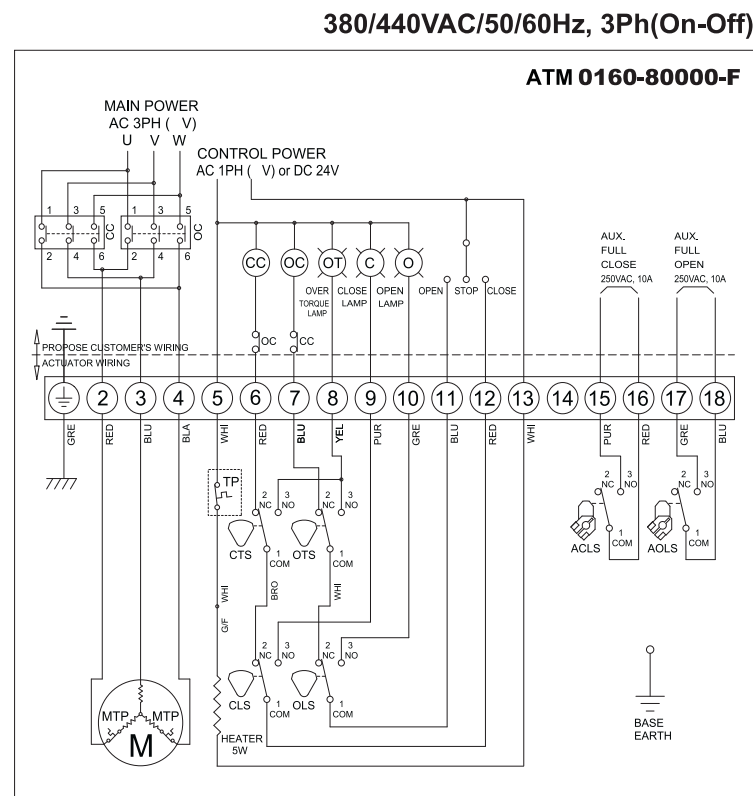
380/440VAC/50/60Hz, 3Ph(On-Off)

ATM 0160-80000-F

MAIN POWER
AC 3PH ( V)
U V W

CONTROL POWER
AC 1PH ( V) or DC 24V

1 3 5 CC
2 4 6

1 3 5 OC
2 4 6

CC OC OT C O

OVER TORQUE LAMP
CLOSE LAMP
OPEN LAMP

OPEN STOP CLOSE

AUX. FULL CLOSE 250VAC, 10A

AUX. FULL OPEN 250VAC, 10A

OC CC

PROPOSE CUSTOMER'S WIRING
ACTUATOR WIRING

2 3 4 5 6 7 8 9 10 11 12 13 14 15 16 17 18

GRE RED BLU BLA WHI RED BLU YEL PUR GRE BLU RED WHI PUR RED GRE BLU

TP

2 NC 3 NO
1 COM
CTS

2 NC 3 NO
1 COM
OTS

BRO WHI WHI G/F

2 NC 3 NO
1 COM
ACLS

2 NC 3 NO
1 COM
AOLS

2 NC 3 NO
1 COM
CLS

2 NC 3 NO
1 COM
OLS

MTP MTP
M

HEATER
5W

BASE
EARTH